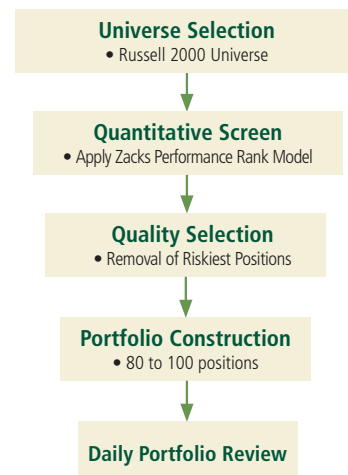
Universe Selection
• Russell 2000 Universe

Quantitative Screen
• Apply Zacks Performance Rank Model

Quality Selection
• Removal of Riskiest Positions

Portfolio Construction
• 80 to 100 positions

Daily Portfolio Review